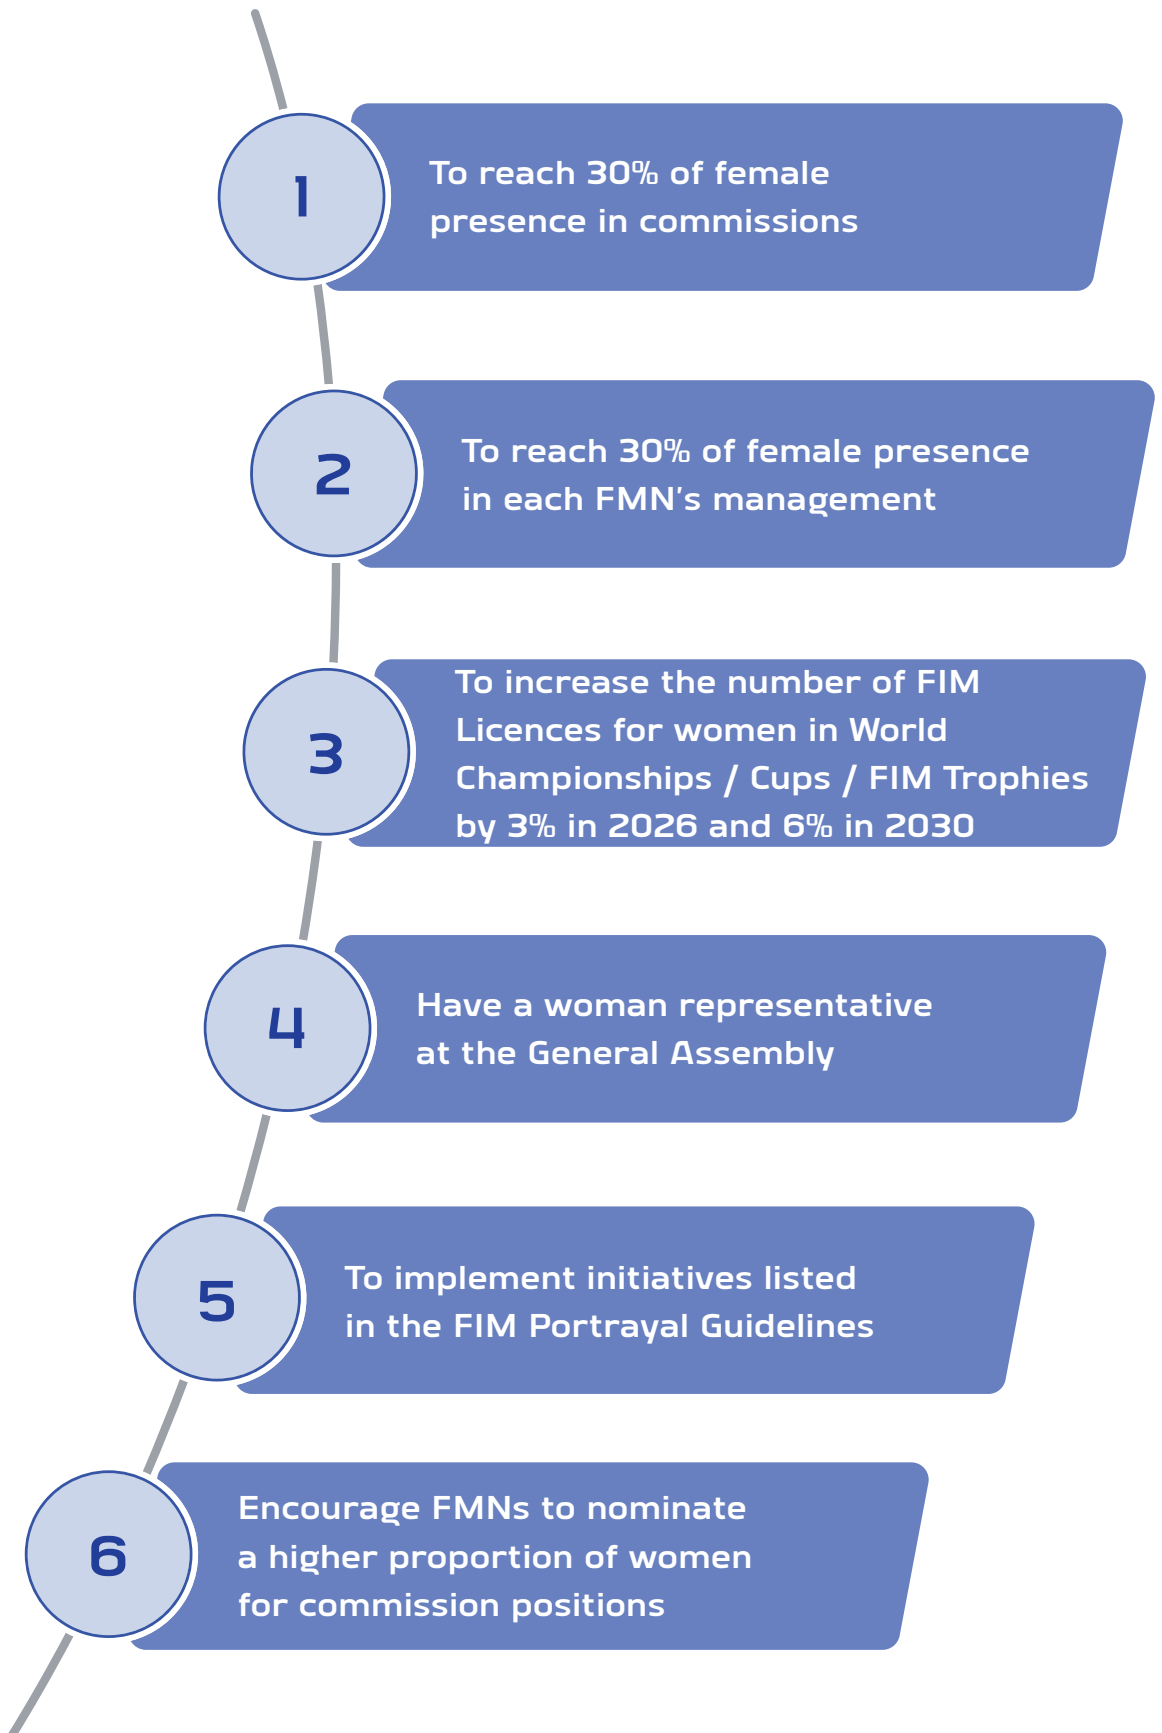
1

To reach 30% of female presence in commissions

2

To reach 30% of female presence in each FMN’s management

3

To increase the number of FIM Licences for women in World Championships / Cups / FIM Trophies by 3% in 2026 and 6% in 2030

4

Have a woman representative at the General Assembly

5

To implement initiatives listed in the FIM Portrayal Guidelines

6

Encourage FMNs to nominate a higher proportion of women for commission positions